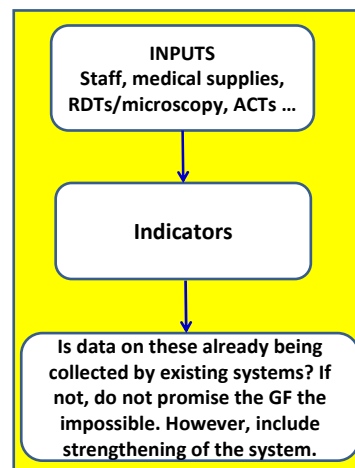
INPUTS
Staff, medical supplies, RDTs/microscopy, ACTs …

Indicators

Is data on these already being collected by existing systems? If not, do not promise the GF the impossible. However, include strengthening of the system.